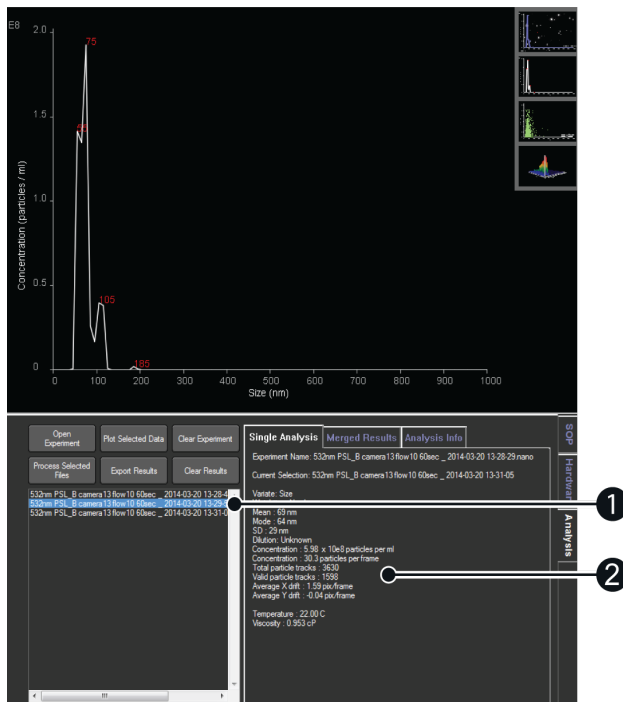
E8

2.0

75

1.5

1.0

0.5

0

Concentration (particles / ml)

105

185

0 100 200 300 400 500 600 700 800 900 1000

Size (nm)

Open Experiment

Plot Selected Data

Clear Experiment

Process Selected Files

Export Results

Clear Results

532nm PSL_B camera13 flow10 60sec _ 2014-03-20 13-28-4
532nm PSL_B camera13 flow10 60sec _ 2014-03-20 13-29-
532nm PSL_B camera13 flow10 60sec _ 2014-03-20 13-31-0

Single Analysis

Merged Results

Analysis Info

SOP

Hardware

Analysis

Experiment Name : 532nm PSL_B camera13 flow10 60sec _ 2014-03-20 13-28-29.nano

Current Selection: 532nm PSL_B camera13 flow10 60sec _ 2014-03-20 13-31-05

Variate: Size

Mean : 69 nm
Mode : 64 nm
SD : 29 nm
Dilution: Unknown
Concentration : 5.98 x 10e8 particles per ml
Concentration : 30.3 particles per frame
Total particle tracks : 3630
Valid particle tracks : 1598
Average X drift : 1.59 pix/frame
Average Y drift : -0.04 pix/frame

Temperature : 22.00 C
Viscosity : 0.953 cP

1

2